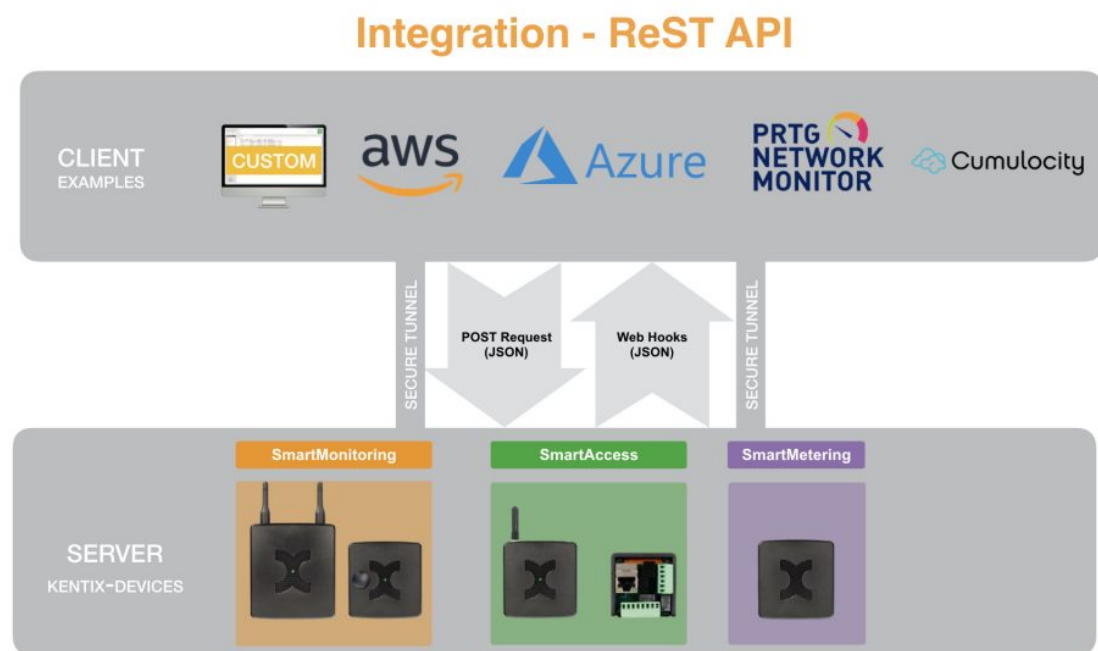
Integration - ReST API

CLIENT
EXAMPLES

CUSTOM

aws

Azure

PRTG
NETWORK
MONITOR

Cumulocity

SECURE TUNNEL

POST Request
(JSON)

Web Hooks
(JSON)

SECURE TUNNEL

SERVER
KENTIX-DEVICES

SmartMonitoring

SmartAccess

SmartMetering